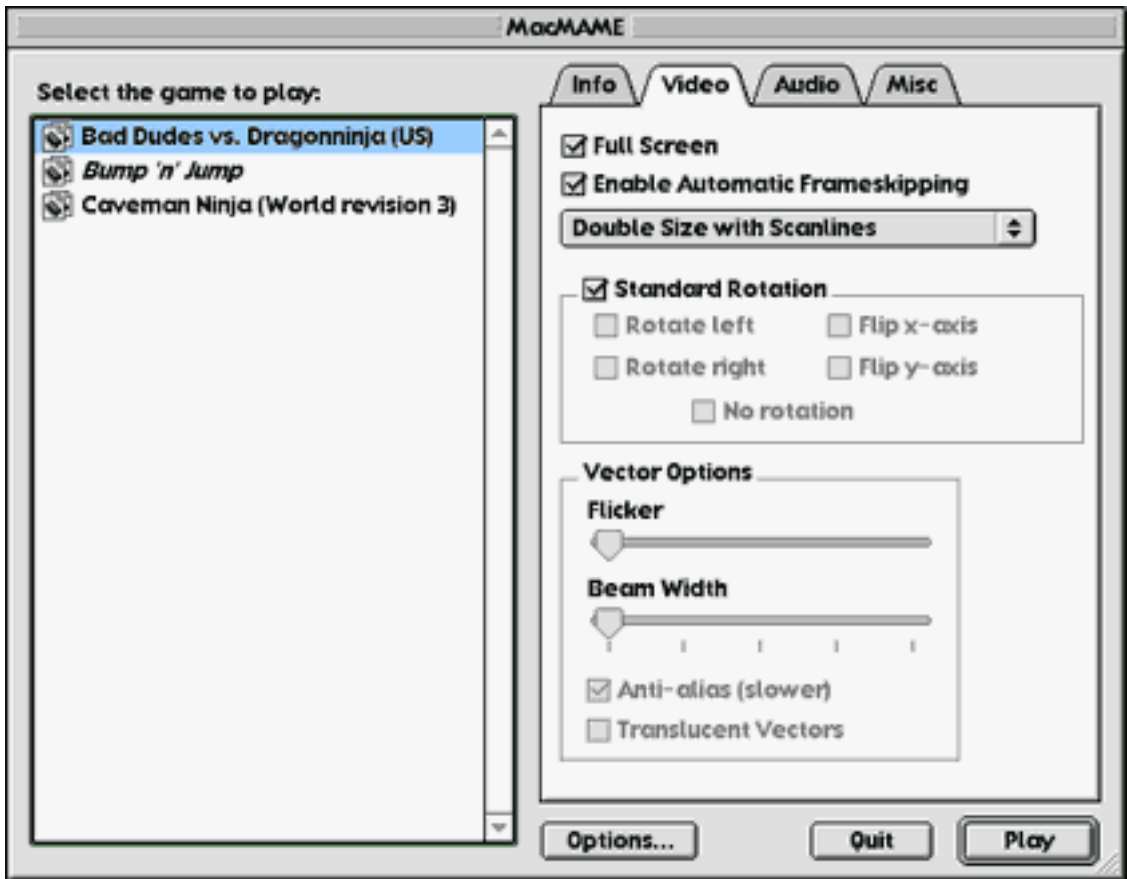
MacMAME

Select the game to play:

Bad Dudes vs. Dragonninja (US)
*Bump 'n' Jump*
Caveman Ninja (World revision 3)

Info | Video | Audio | Misc

☑ Full Screen
☑ Enable Automatic Frameskipping
Double Size with Scanlines

☑ Standard Rotation
☐ Rotate left
☐ Flip x-axis
☐ Rotate right
☐ Flip y-axis
☐ No rotation

Vector Options
Flicker
Beam Width
☑ Anti-alias (slower)
☐ Translucent Vectors

Options...
Quit
Play